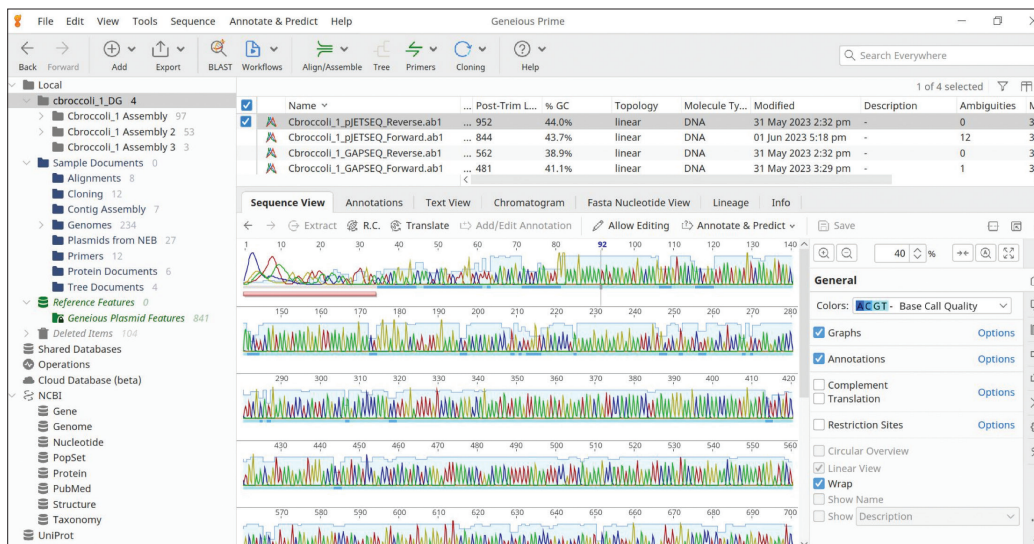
File Edit View Tools Sequence Annotate & Predict Help
Geneious Prime

Back Forward Add Export BLAST Workflows Align/Assemble Tree Primers Cloning Help

Search Everywhere

Local
cbroccoli_1_DG 4
Cbroccoli_1 Assembly 97
Cbroccoli_1 Assembly 2 53
Cbroccoli_1 Assembly 3 3
Sample Documents 0
Alignments 8
Cloning 12
Contig Assembly 7
Genomes 234
Plasmids from NEB 27
Primers 12
Protein Documents 6
Tree Documents 4
Reference Features 0
Geneious Plasmid Features 841
Deleted Items 104
Shared Databases
Operations
Cloud Database (beta)
NCBI
Gene
Genome
Nucleotide
PopSet
Protein
PubMed
Structure
Taxonomy
UniProt

1 of 4 selected

| | | Name | ... | Post-Trim L... | % GC | Topology | Molecule Ty... | Modified | Description | Ambiguities |
|---|---|---|---|---|---|---|---|---|---|---|
| ✓ | | Cbroccoli_1_pJETSEQ_Reverse.ab1 | ... | 952 | 44.0% | linear | DNA | 31 May 2023 2:32 pm | - | 0 |
| | | Cbroccoli_1_pJETSEQ_Forward.ab1 | ... | 844 | 43.7% | linear | DNA | 01 Jun 2023 5:18 pm | - | 12 |
| | | Cbroccoli_1_GAPSEQ_Reverse.ab1 | ... | 562 | 38.9% | linear | DNA | 31 May 2023 2:32 pm | - | 0 |
| | | Cbroccoli_1_GAPSEQ_Forward.ab1 | ... | 481 | 41.1% | linear | DNA | 31 May 2023 3:29 pm | - | 1 |

Sequence View Annotations Text View Chromatogram Fasta Nucleotide View Lineage Info

Extract R.C. Translate Add/Edit Annotation Allow Editing Annotate & Predict Save

1 10 20 30 40 50 60 70 80 92 100 110 120 130 140
150 160 170 180 190 200 210 220 230 240 250 260 270 280
290 300 310 320 330 340 350 360 370 380 390 400 410 420
430 440 450 460 470 480 490 500 510 520 530 540 550 560
570 580 590 600 610 620 630 640 650 660 670 680 690 700

40 %

General
Colors: ACGT - Base Call Quality
Graphs Options
Annotations Options
Complement
Translation Options
Restriction Sites Options
Circular Overview
Linear View
Wrap
Show Name
Show Description